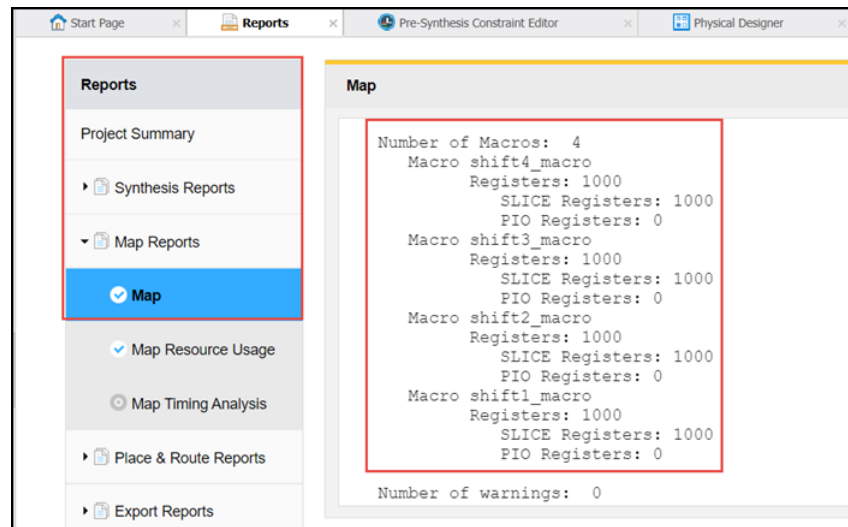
Start Page ×
Reports ×
Pre-Synthesis Constraint Editor ×
Physical Designer ×

Reports
Project Summary
Synthesis Reports
Map Reports
Map
Map Resource Usage
Map Timing Analysis
Place & Route Reports
Export Reports

Map

Number of Macros: 4
Macro shift4_macro
Registers: 1000
SLICE Registers: 1000
PIO Registers: 0
Macro shift3_macro
Registers: 1000
SLICE Registers: 1000
PIO Registers: 0
Macro shift2_macro
Registers: 1000
SLICE Registers: 1000
PIO Registers: 0
Macro shift1_macro
Registers: 1000
SLICE Registers: 1000
PIO Registers: 0

Number of warnings: 0